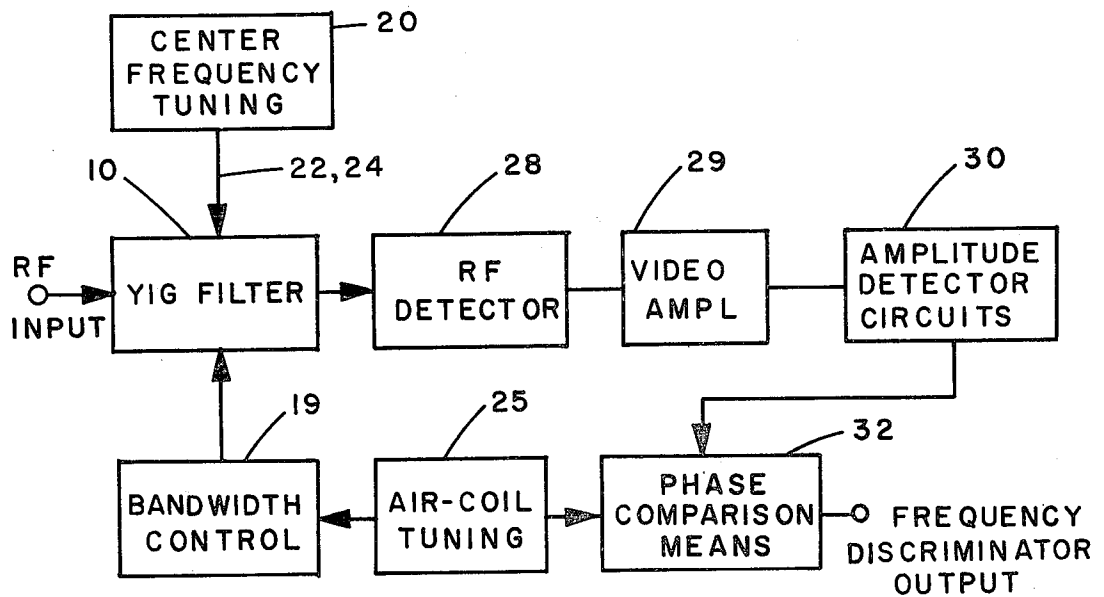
CENTER FREQUENCY TUNING
20
22,24
10
28
29
30
RF INPUT
YIG FILTER
RF DETECTOR
VIDEO AMPL
AMPLITUDE DETECTOR CIRCUITS
19
25
32
BANDWIDTH CONTROL
AIR-COIL TUNING
PHASE COMPARISON MEANS
FREQUENCY DISCRIMINATOR OUTPUT